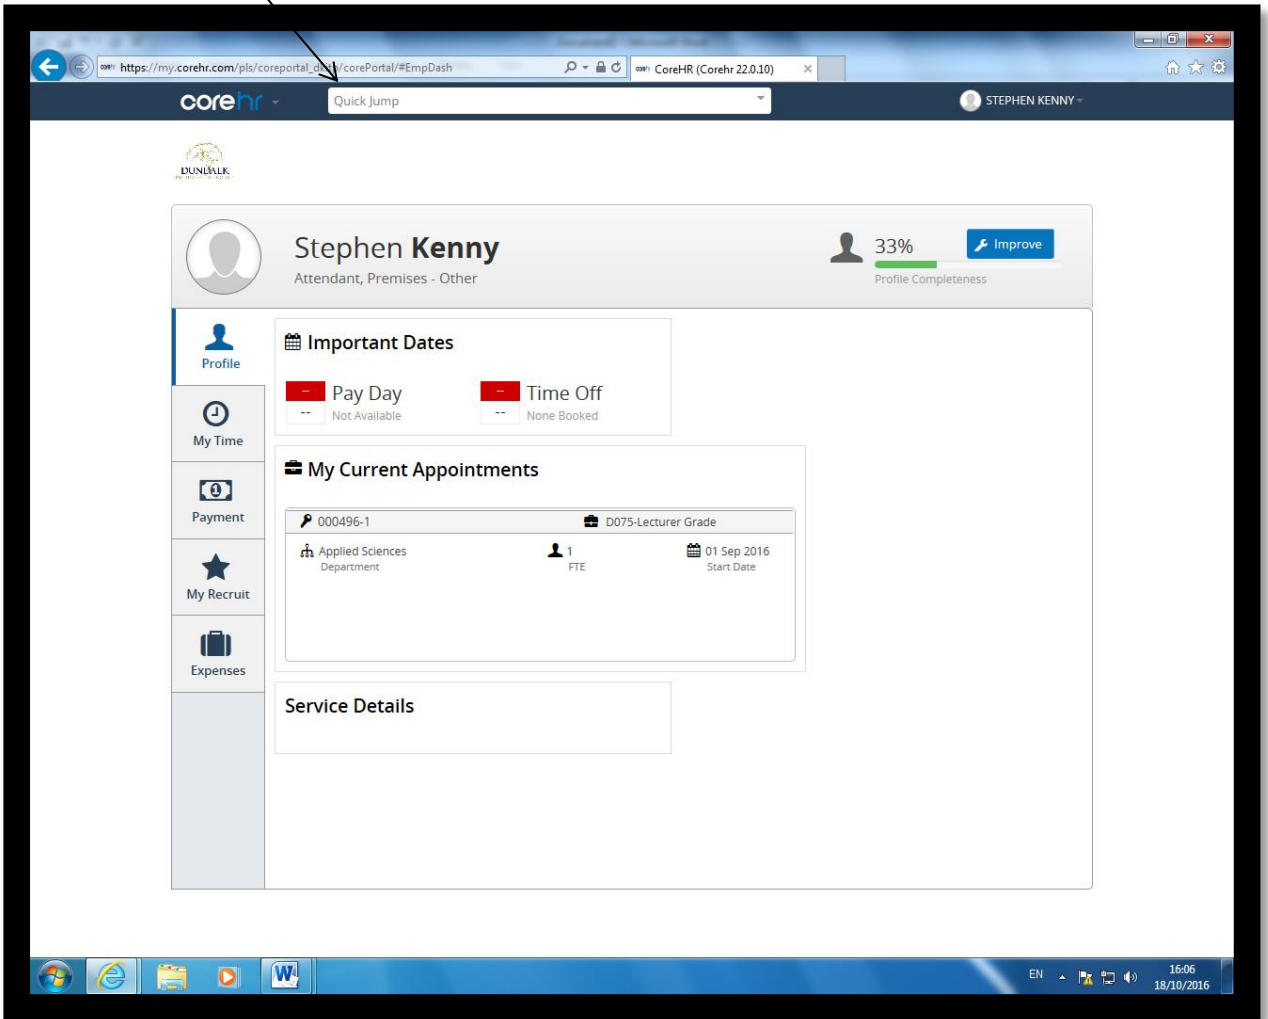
https://my.corehr.com/pls/coreportal_d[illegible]/corePortal/#EmpDash

CoreHR (Corehr 22.0.10)

corehr

Quick Jump

STEPHEN KENNY

DUNDALK

Stephen Kenny
Attendant, Premises - Other

33%
Improve
Profile Completeness

Profile

My Time

Payment

My Recruit

Expenses

Important Dates

Pay Day
Not Available

Time Off
None Booked

My Current Appointments

000496-1
D075-Lecturer Grade

Applied Sciences
Department

1
FTE

01 Sep 2016
Start Date

Service Details

EN
16:06
18/10/2016